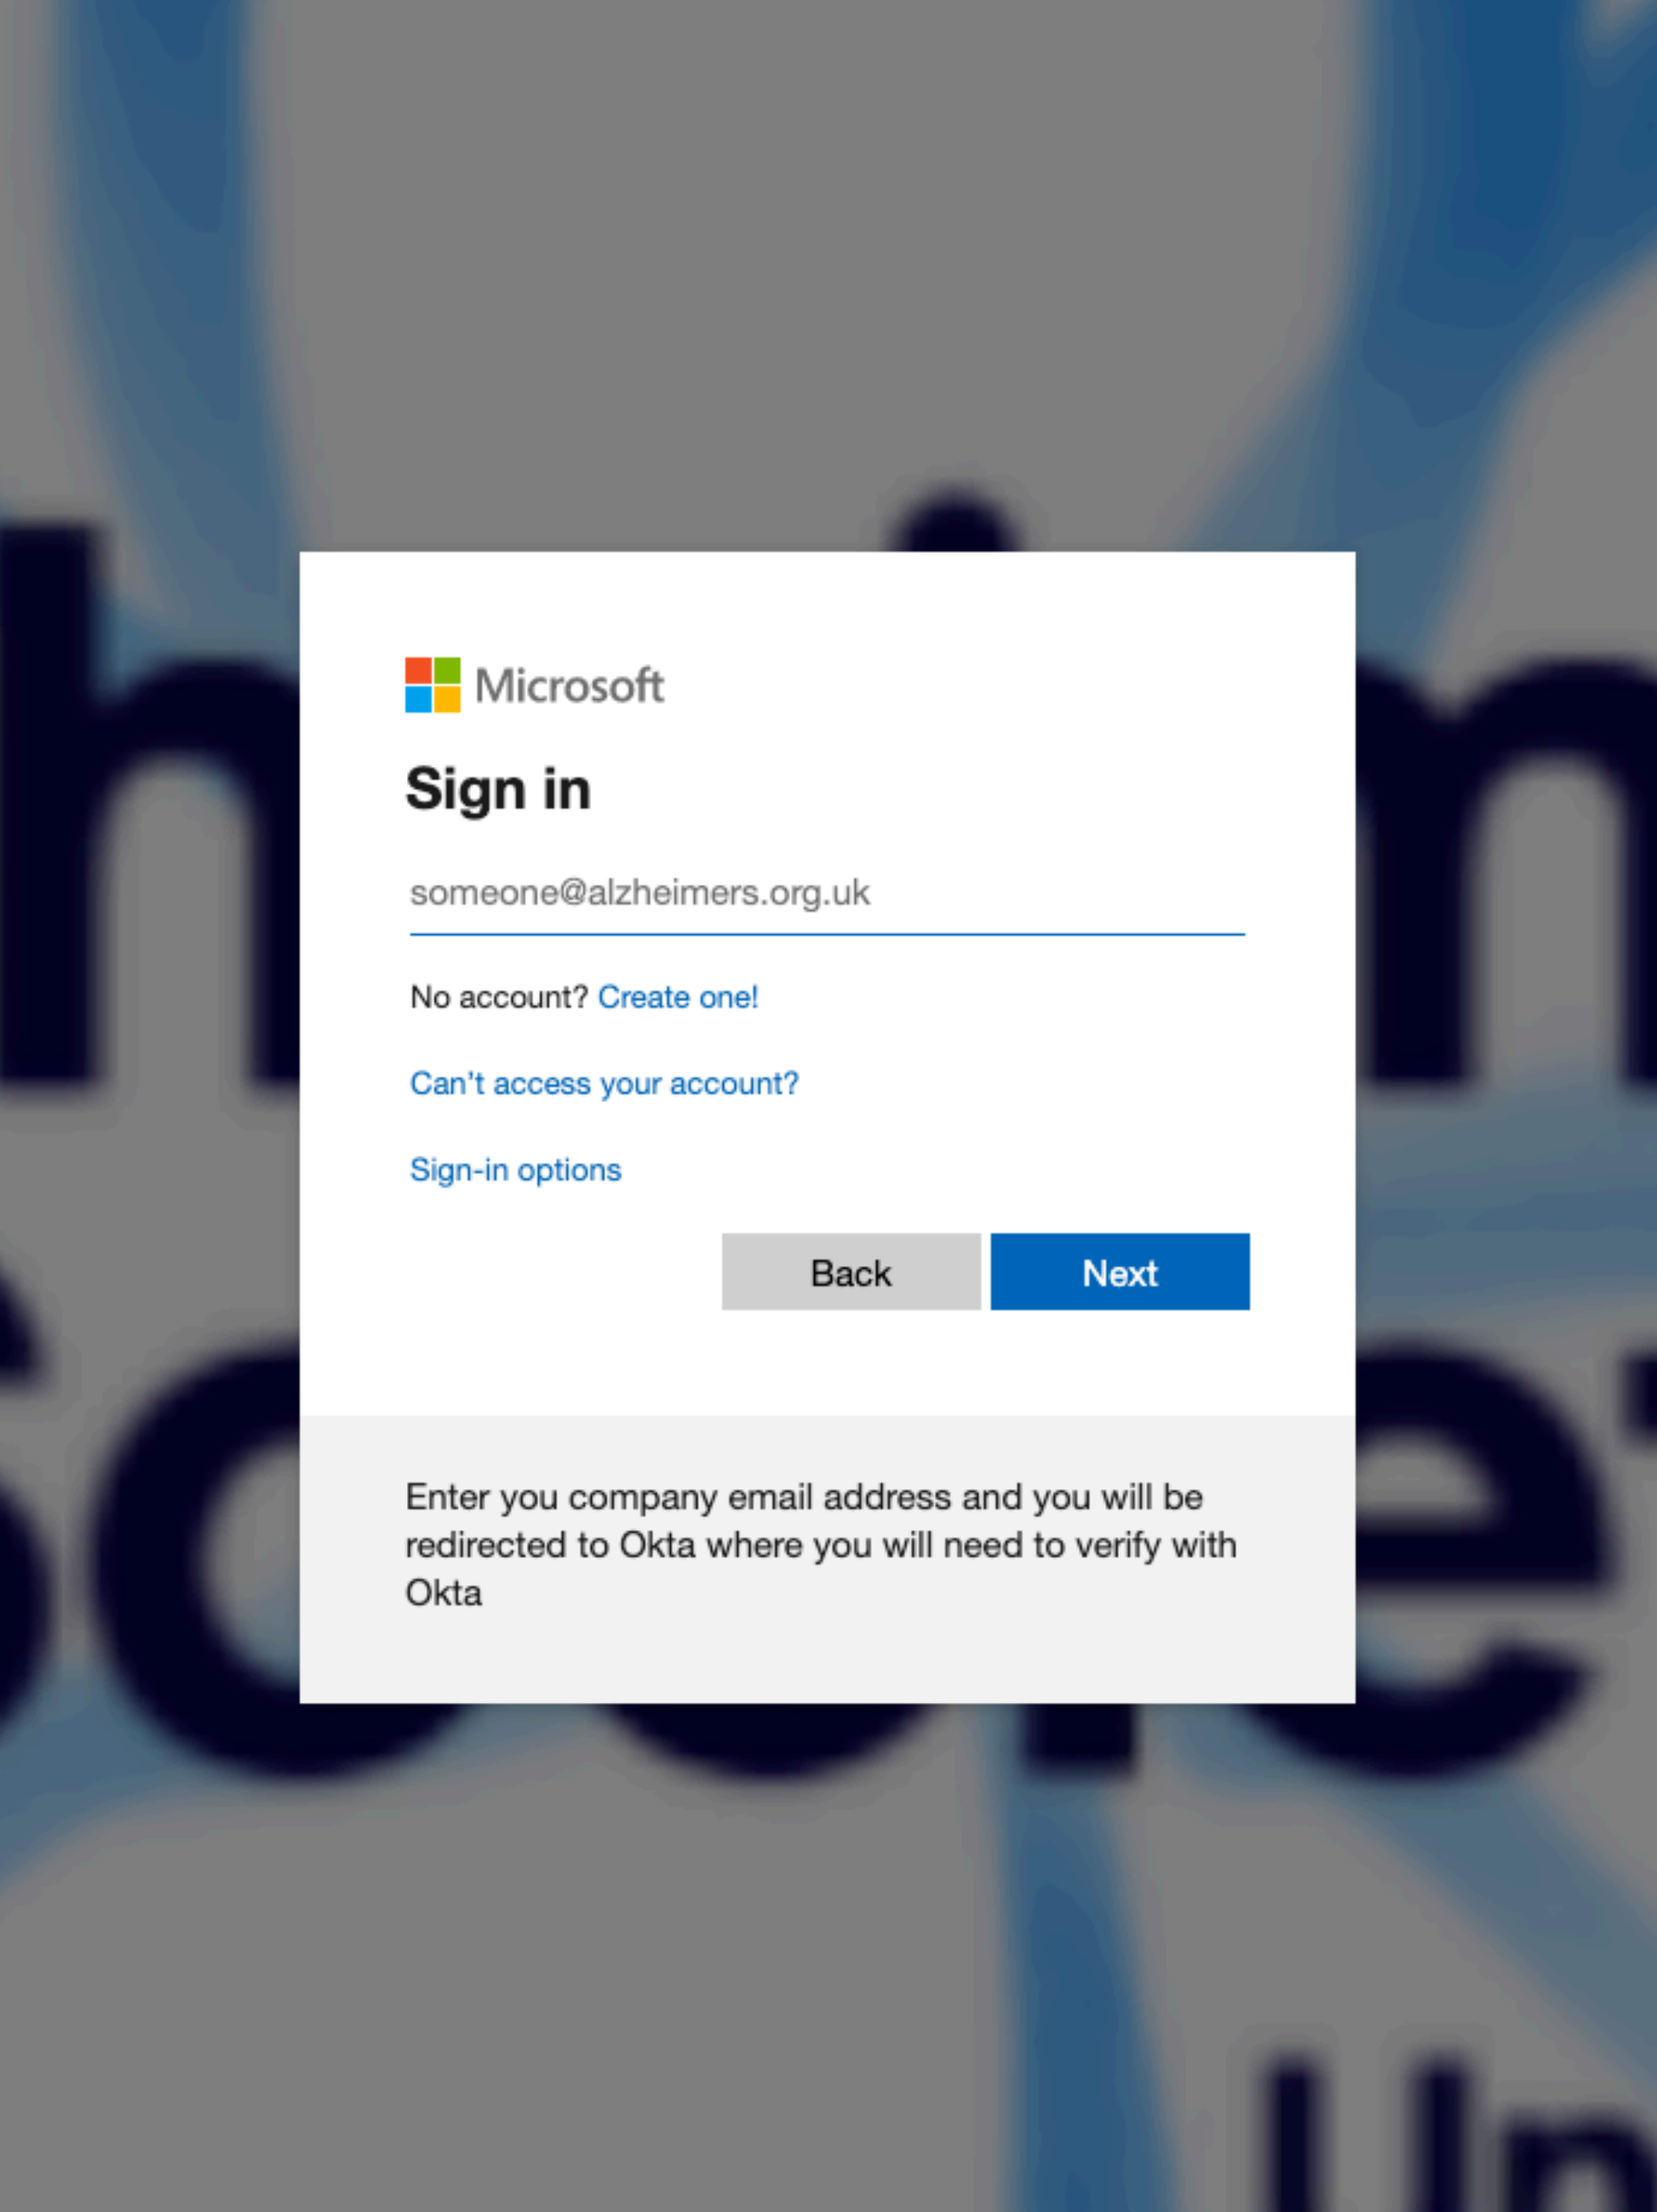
Microsoft

Sign in

someone@alzheimers.org.uk

No account? Create one!

Can't access your account?

Sign-in options

Back

Next

Enter you company email address and you will be redirected to Okta where you will need to verify with Okta